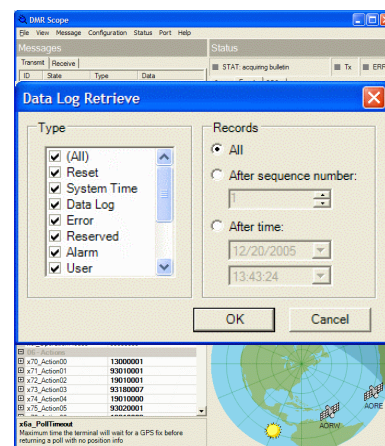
DMR Scope

File View Message Configuration Status Port Help

Messages

Transmit Receive

ID State Type Data

Status

STAT: acquiring bulletin

Tx

ERR

Data Log Retrieve

Type

(All)
Reset
System Time
Data Log
Error
Reserved
Alarm
User

Records

All

After sequence number:

1

After time:

12/20/2005

13:43:24

OK

Cancel

x70_Action00 13000001
x71_Action01 93010001
x72_Action02 19010001
x73_Action03 93180007
x74_Action04 19010000
x75_Action05 93020001

x6a_PollTimeout
Maximum time the terminal will wait for a GPS fix before returning a poll with no position info

AORW

AORE